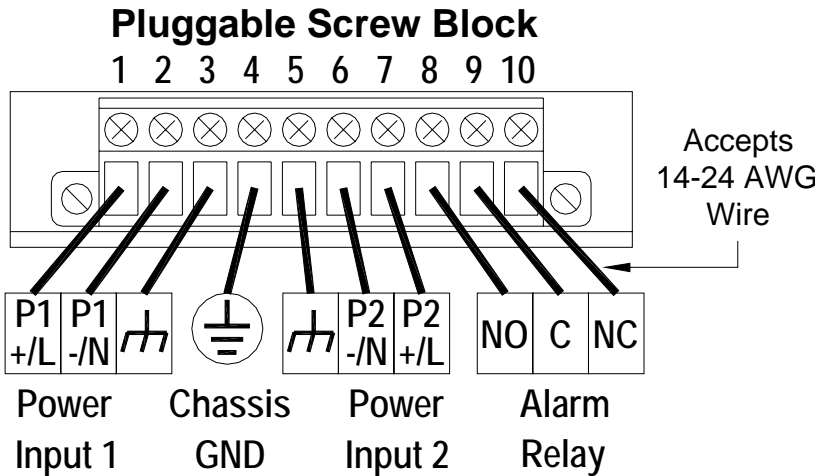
Pluggable Screw Block

1 2 3 4 5 6 7 8 9 10

Accepts 14-24 AWG Wire

| P1 +/L | P1 -/N | | | | P2 -/N | P2 +/L | NO | C | NC |
|---|---|---|---|---|---|---|---|---|---|

Power Input 1

Chassis GND

Power Input 2

Alarm Relay